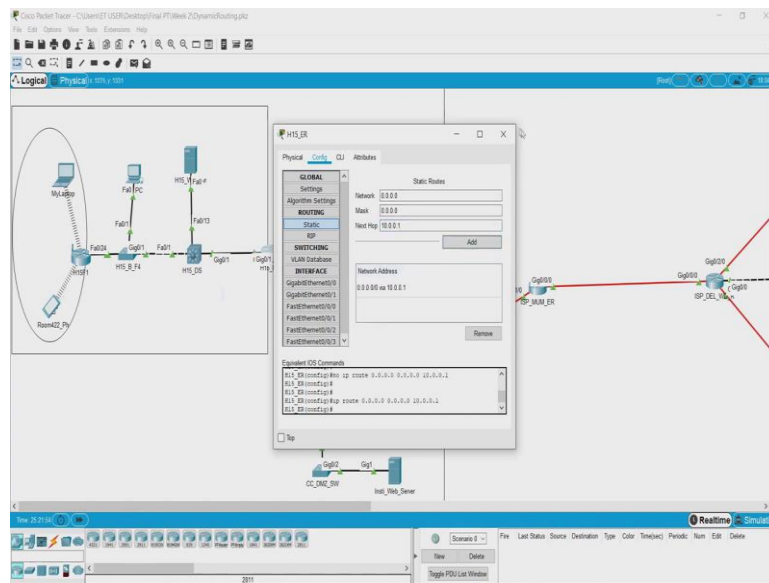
Cisco Packet Tracer - C:\Users\ET USER\Desktop\Final PT\Week 2\DynamicRouting.pkz
File Edit Options View Tools Extensions Help

Logical Physical x: 1011, y: 1331

Root

MyLaptop
Fa0/1 PC
H15_W Fa0/
Fa0/1
Fa0/13
Fa0/24
Gig0/1
Fa0/1
Gig0/1
Gig0/1
H15F1
H15_B_F4
H15_DS
H15
Room422_Ph

H15_ER
Physical Config CLI Attributes

GLOBAL
Settings
Algorithm Settings
ROUTING
Static
RIP
SWITCHING
VLAN Database
INTERFACE
GigabitEthernet0/0
GigabitEthernet0/1
FastEthernet0/0/0
FastEthernet0/0/1
FastEthernet0/0/2
FastEthernet0/0/3

Static Routes
Network 0.0.0.0
Mask 0.0.0.0
Next Hop 10.0.0.1
Add

Network Address
0.0.0.0/0 via 10.0.0.1

Remove

Equivalent IOS Commands
H15_ER(config)#no ip route 0.0.0.0 0.0.0.0 10.0.0.1
H15_ER(config)#
H15_ER(config)#
H15_ER(config)#ip route 0.0.0.0 0.0.0.0 10.0.0.1
H15_ER(config)#

Top

Gig0/0/0
ISP_MUM_ER
Gig0/2/0
Gig0/0/0
ISP_DEL_W
Gig0/0

Gig0/2
Gig1
CC_DMZ_SW
Insti_Web_Server

Time: 25:21:54

Realtime Simulation

Scenario 0
New Delete
Toggle PDU List Window

Fire Last Status Source Destination Type Color Time(sec) Periodic Num Edit Delete

2811